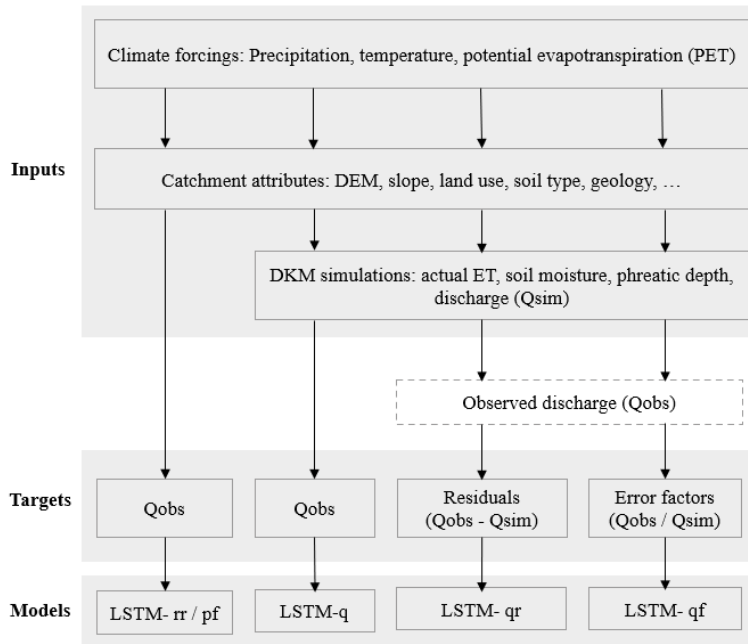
Climate forcings: Precipitation, temperature, potential evapotranspiration (PET)

Inputs

Catchment attributes: DEM, slope, land use, soil type, geology, …

DKM simulations: actual ET, soil moisture, phreatic depth, discharge (Qsim)

Observed discharge (Qobs)

Targets

Qobs

Qobs

Residuals (Qobs - Qsim)

Error factors (Qobs / Qsim)

Models

LSTM- rr / pf

LSTM-q

LSTM- qr

LSTM- qf